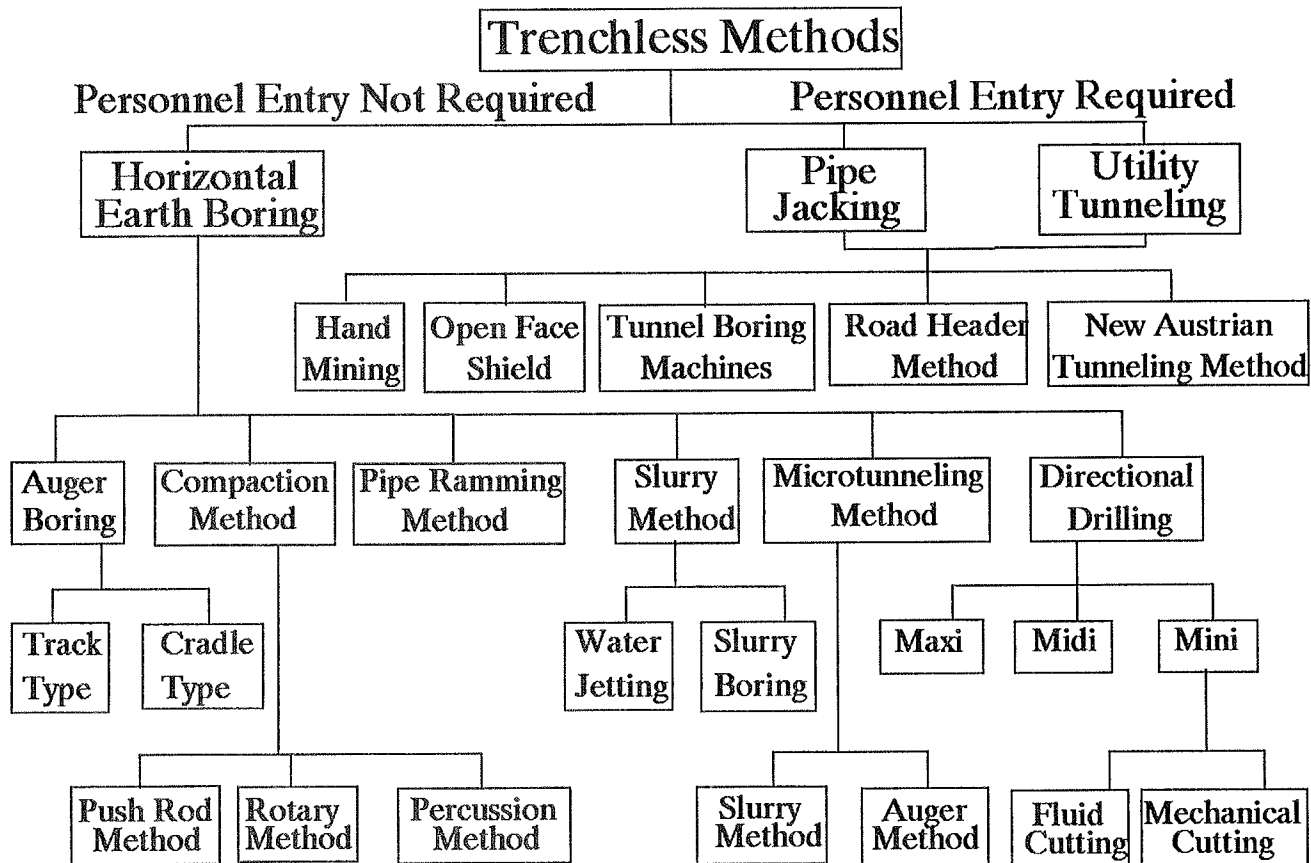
Trenchless Methods

Personnel Entry Not Required

Personnel Entry Required

Horizontal Earth Boring

Pipe Jacking

Utility Tunneling

Hand Mining

Open Face Shield

Tunnel Boring Machines

Road Header Method

New Austrian Tunneling Method

Auger Boring

Compaction Method

Pipe Ramming Method

Slurry Method

Microtunneling Method

Directional Drilling

Track Type

Cradle Type

Water Jetting

Slurry Boring

Maxi

Midi

Mini

Push Rod Method

Rotary Method

Percussion Method

Slurry Method

Auger Method

Fluid Cutting

Mechanical Cutting